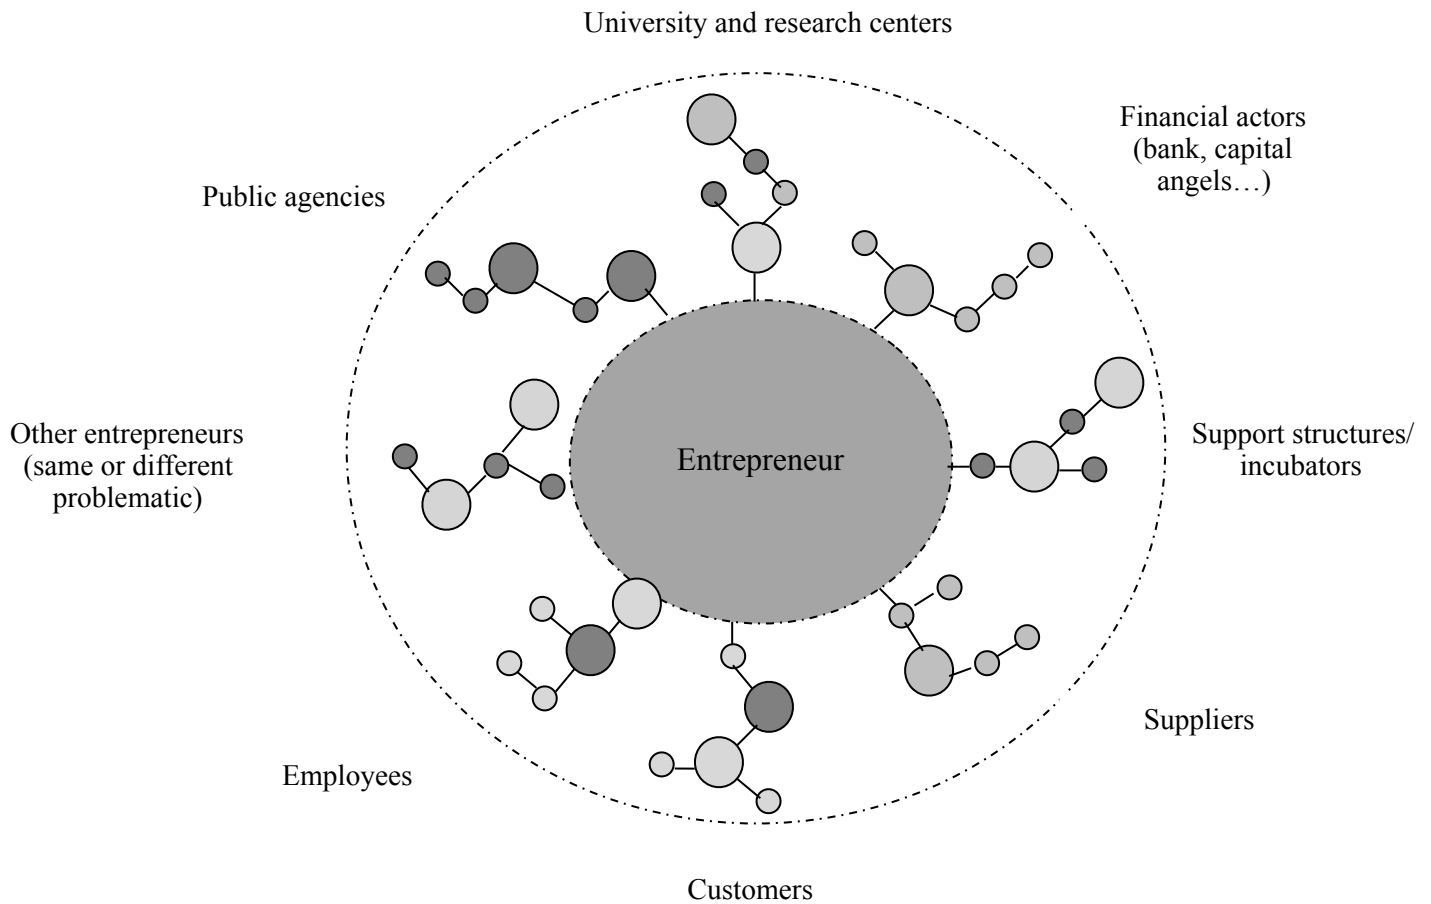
University and research centers

Financial actors (bank, capital angels…)

Public agencies

Other entrepreneurs (same or different problematic)

Entrepreneur

Support structures/ incubators

Suppliers

Employees

Customers